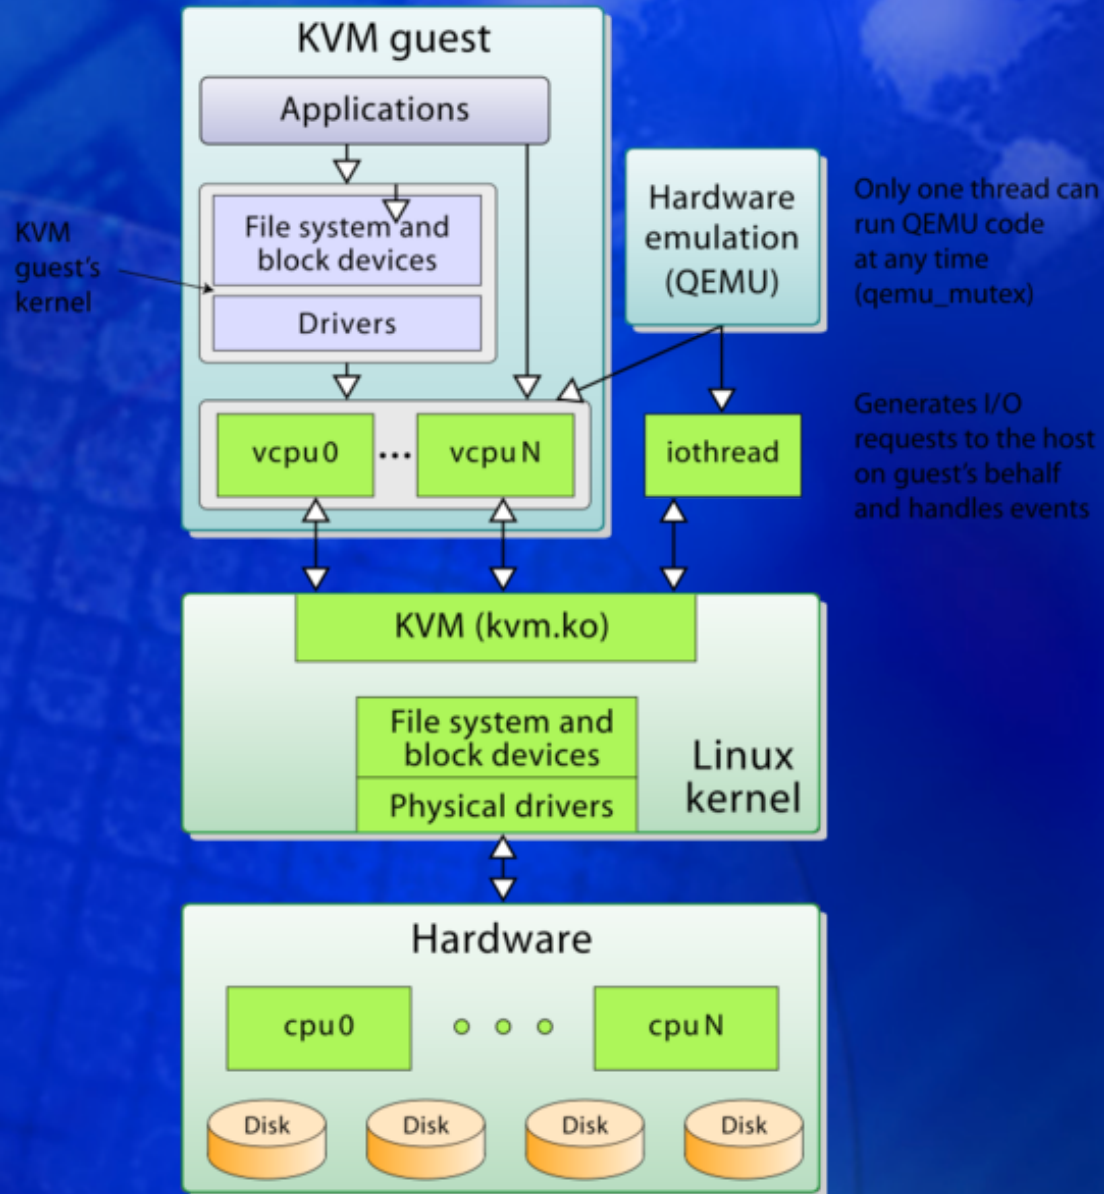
KVM guest

Applications

KVM guest's kernel

File system and block devices

Drivers

Hardware emulation (QEMU)

Only one thread can run QEMU code at any time (qemu_mutex)

vcpu0 ... vcpuN

iothread

Generates I/O requests to the host on guest's behalf and handles events

KVM (kvm.ko)

File system and block devices

Physical drivers

Linux kernel

Hardware

cpu0

cpuN

Disk

Disk

Disk

Disk